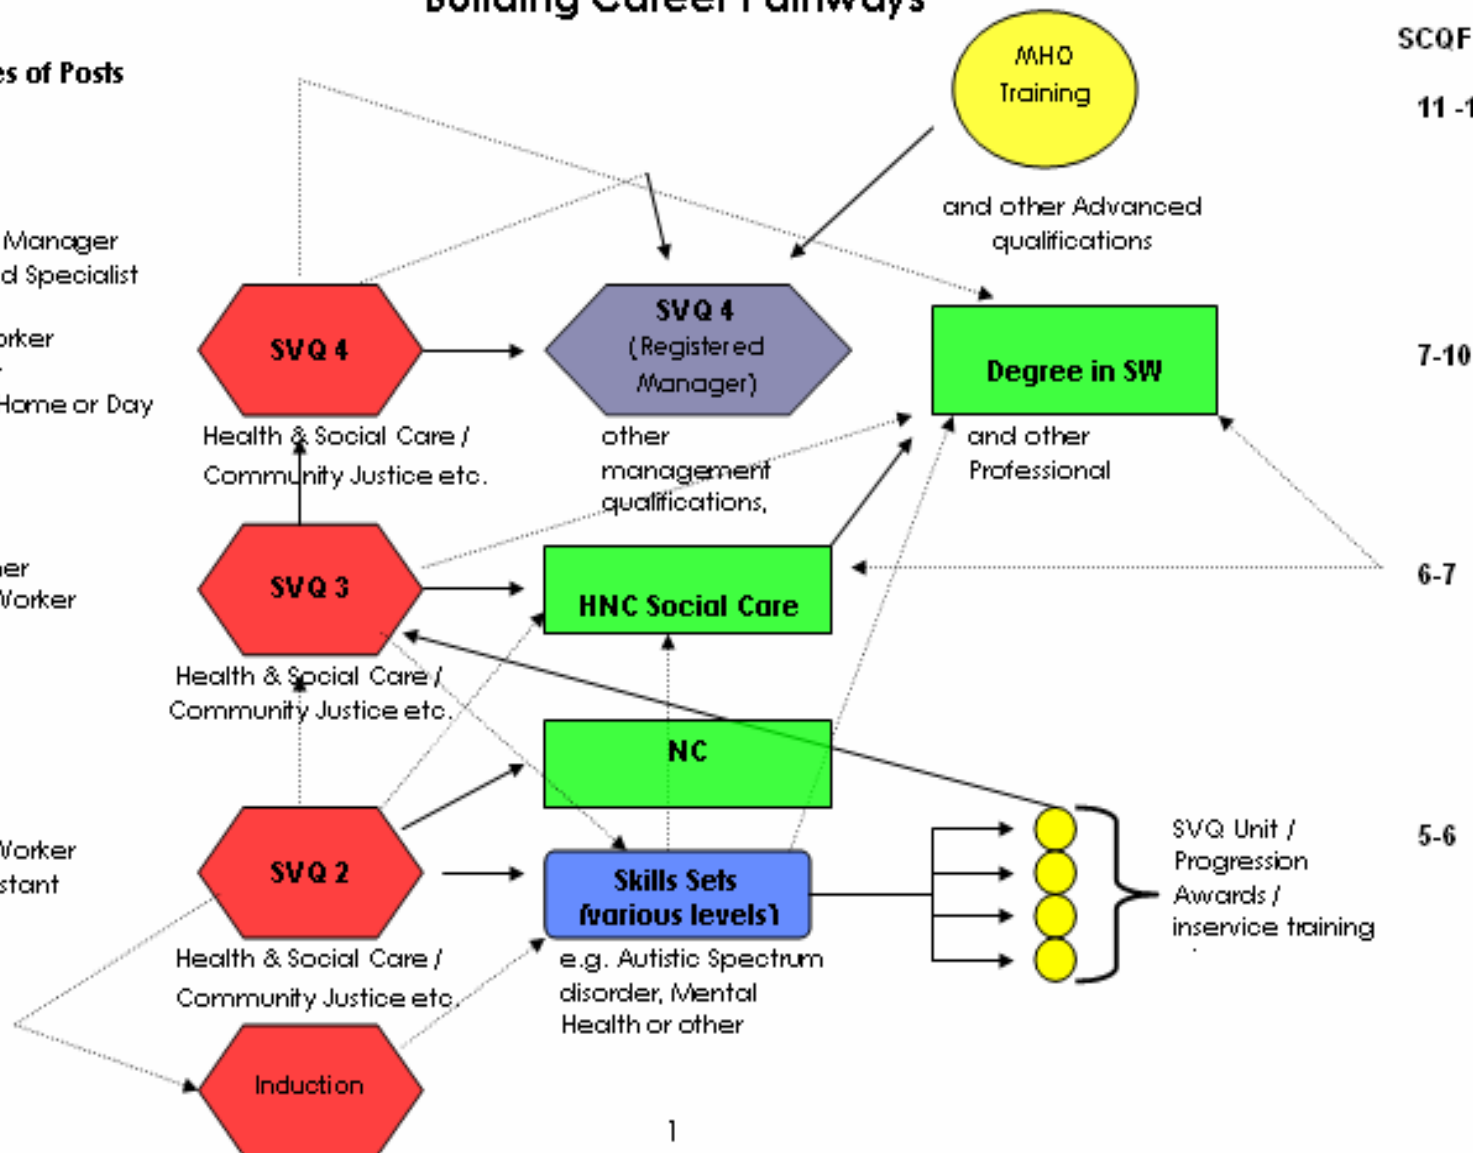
Building Career Pathways

es of Posts

SCQF

11 -1

MHO Training

and other Advanced qualifications

Manager
d Specialist

orker

Home or Day

SVQ 4

SVQ 4 (Registered Manager)

Degree in SW

7-10

Health & Social Care / Community Justice etc.

other management qualifications,

and other Professional

er
Vorker

SVQ 3

HNC Social Care

6-7

Health & Social Care / Community Justice etc.

NC

Vorker
stant

SVQ 2

Skills Sets (various levels)

SVQ Unit / Progression Awards / inservice training

5-6

Health & Social Care / Community Justice etc.

e.g. Autistic Spectrum disorder, Mental Health or other

Induction

1